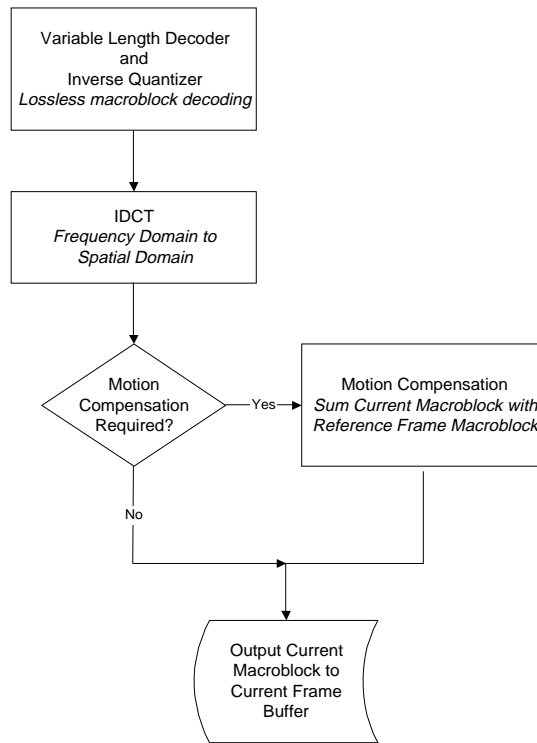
Variable Length Decoder
and
Inverse Quantizer
*Lossless macroblock decoding*

IDCT
*Frequency Domain to Spatial Domain*

Motion Compensation Required?

Yes

Motion Compensation
*Sum Current Macroblock with Reference Frame Macroblock*

No

Output Current Macroblock to Current Frame Buffer